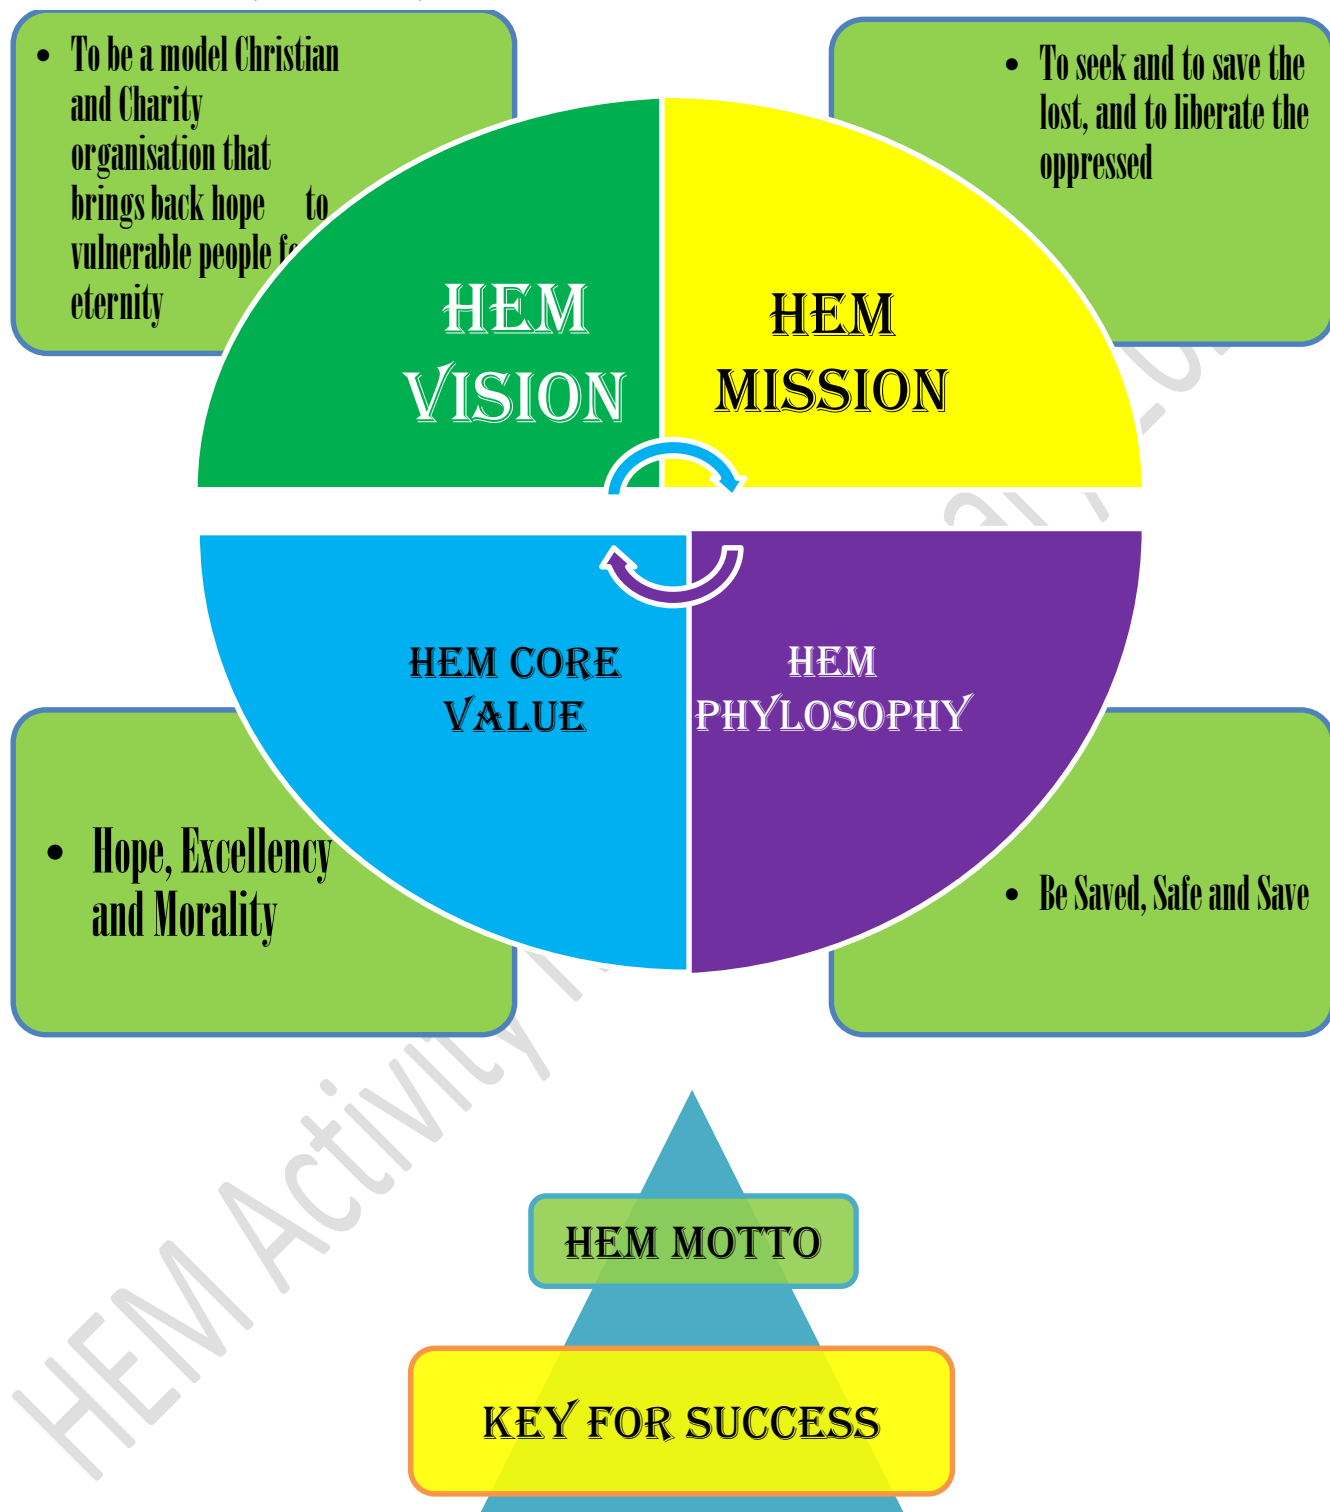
- To be a model Christian and Charity organisation that brings back hope to vulnerable people f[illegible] eternity

- To seek and to save the lost, and to liberate the oppressed

HEM VISION

HEM MISSION

HEM CORE VALUE

HEM PHYLOSOPHY

- Hope, Excellency and Morality

- Be Saved, Safe and Save

HEM MOTTO

KEY FOR SUCCESS

HEM Activity R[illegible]